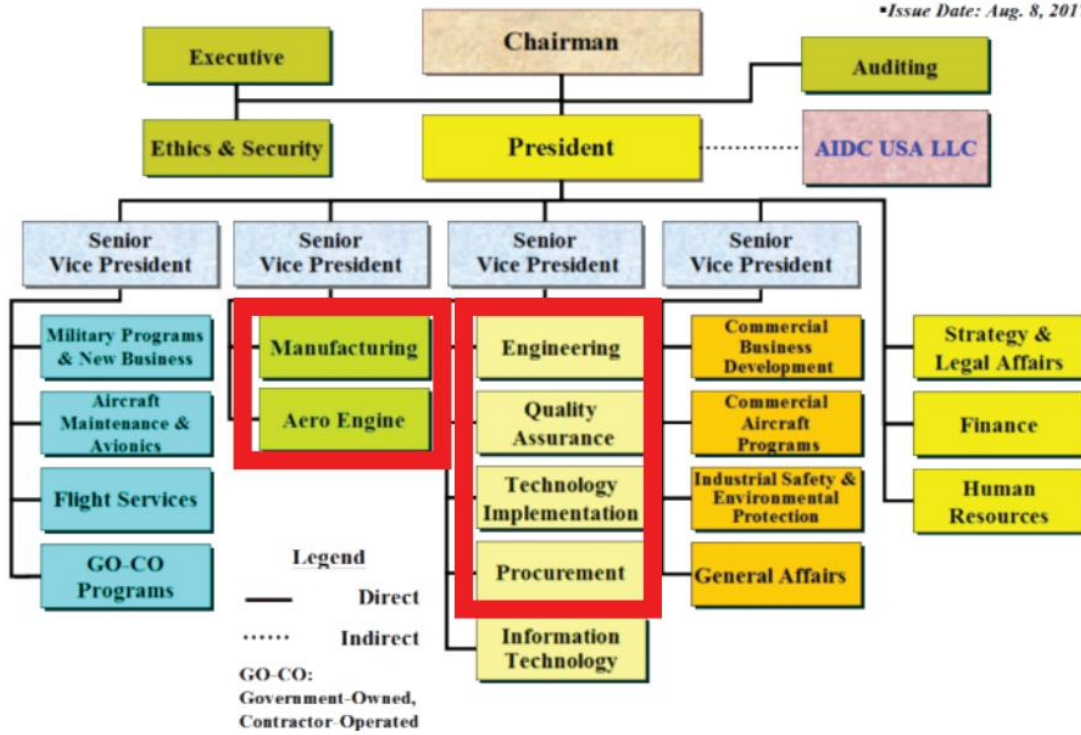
•Issue Date: Aug. 8, 201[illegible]

Chairman

Executive

Auditing

Ethics & Security

President

AIDC USA LLC

Senior Vice President

Senior Vice President

Senior Vice President

Senior Vice President

Military Programs & New Business

Aircraft Maintenance & Avionics

Flight Services

GO-CO Programs

Manufacturing

Aero Engine

Engineering

Quality Assurance

Technology Implementation

Procurement

Information Technology

Commercial Business Development

Commercial Aircraft Programs

Industrial Safety & Environmental Protection

General Affairs

Strategy & Legal Affairs

Finance

Human Resources

Legend

Direct

Indirect

GO-CO: Government-Owned, Contractor-Operated